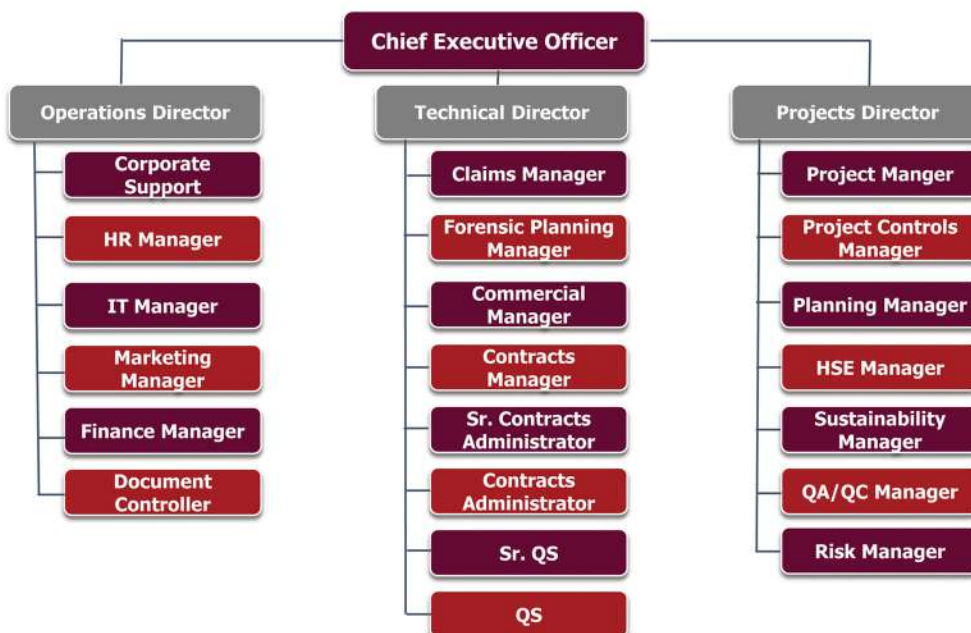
Chief Executive Officer

Operations Director

Corporate Support

HR Manager

IT Manager

Marketing Manager

Finance Manager

Document Controller

Technical Director

Claims Manager

Forensic Planning Manager

Commercial Manager

Contracts Manager

Sr. Contracts Administrator

Contracts Administrator

Sr. QS

QS

Projects Director

Project Manger

Project Controls Manager

Planning Manager

HSE Manager

Sustainability Manager

QA/QC Manager

Risk Manager